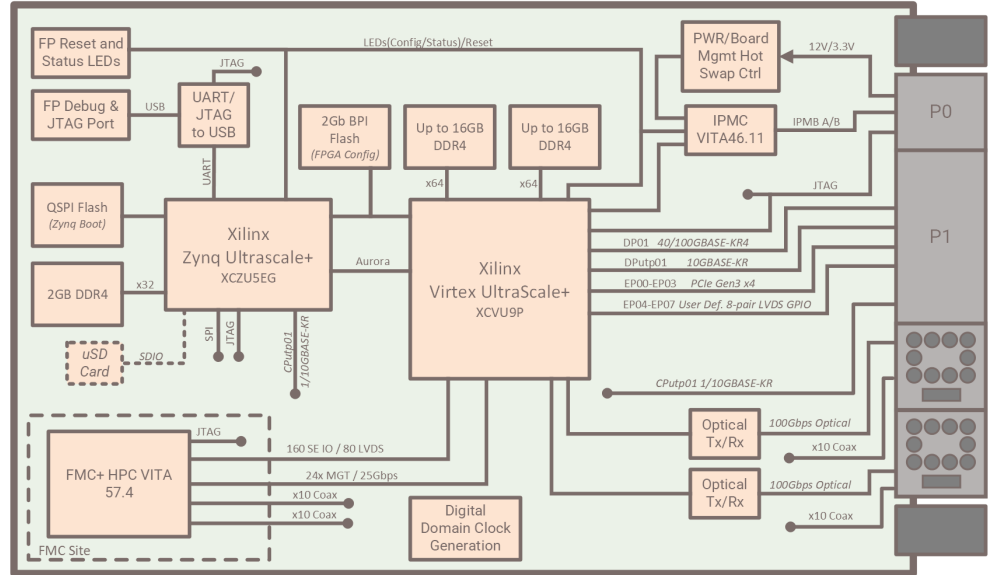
FP Reset and Status LEDs

LEDs(Config/Status)/Reset

PWR/Board Mgmt Hot Swap Ctrl

12V/3.3V

JTAG

FP Debug & JTAG Port

USB

UART/ JTAG to USB

2Gb BPI Flash (FPGA Config)

Up to 16GB DDR4

Up to 16GB DDR4

IPMC VITA46.11

IPMB A/B

P0

UART

x64

x64

JTAG

QSPI Flash (Zynq Boot)

Xilinx Zynq Ultrascale+ XCZU5EG

Xilinx Virtex UltraScale+ XCVU9P

DP01 40/100GBASE-KR4

P1

Aurora

DPutp01 10GBASE-KR

2GB DDR4

x32

EP00-EP03 PCIe Gen3 x4

EP04-EP07 User Def. 8-pair LVDS GPIO

SPI

JTAG

CPutp01 1/10GBASE-KR

uSD Card

SDIO

CPutp01 1/10GBASE-KR

JTAG

Optical Tx/Rx

100Gbps Optical

x10 Coax

FMC+ HPC VITA 57.4

160 SE IO / 80 LVDS

24x MGT / 25Gbps

Optical Tx/Rx

100Gbps Optical

x10 Coax

x10 Coax

Digital Domain Clock Generation

x10 Coax

FMC Site